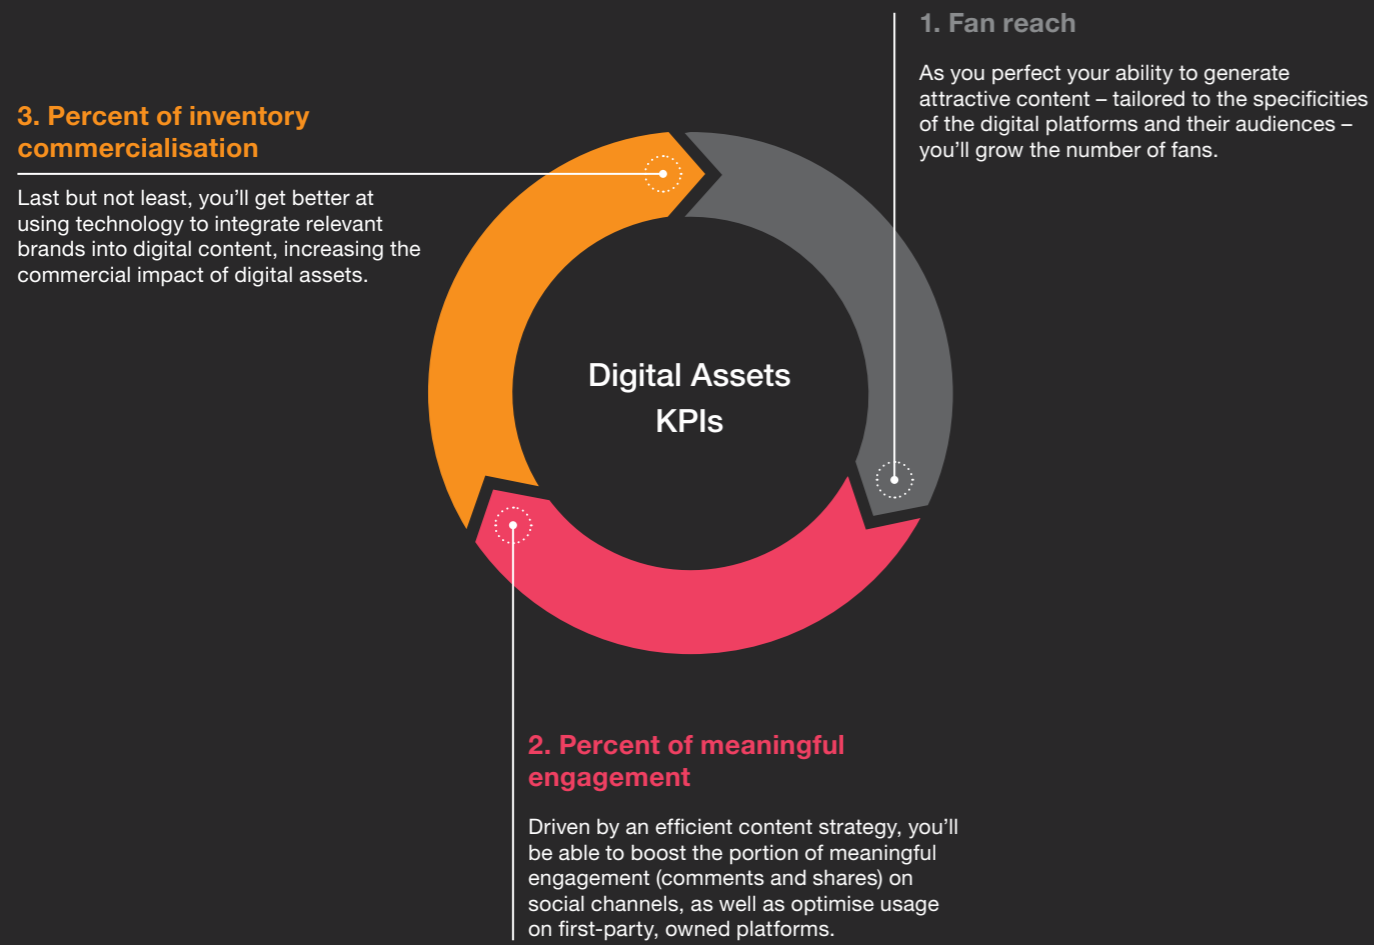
1. Fan reach

As you perfect your ability to generate attractive content – tailored to the specificities of the digital platforms and their audiences – you'll grow the number of fans.

3. Percent of inventory commercialisation

Last but not least, you'll get better at using technology to integrate relevant brands into digital content, increasing the commercial impact of digital assets.

Digital Assets KPIs

2. Percent of meaningful engagement

Driven by an efficient content strategy, you'll be able to boost the portion of meaningful engagement (comments and shares) on social channels, as well as optimise usage on first-party, owned platforms.